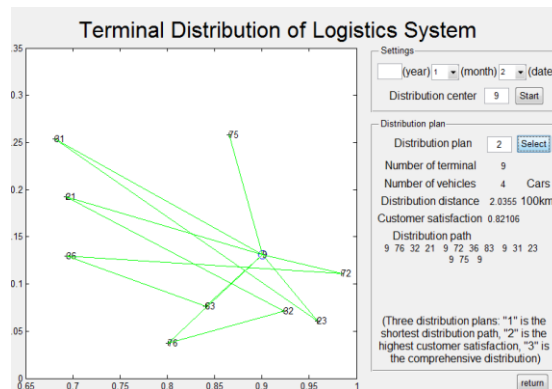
Terminal Distribution of Logistics System

.35
0.3
.25
0.2
.15
0.1
.05
0
0.65
0.7
0.75
0.8
0.85
0.9
0.95
1

31
75
21
9
36
72
83
32
23
76

Settings
(year) 1 (month) 2 (date
Distribution center 9 Start

Distribution plan
Distribution plan 2 Select
Number of terminal 9
Number of vehicles 4 Cars
Distribution distance 2.0355 100km
Customer satisfaction 0.82106
Distribution path
9 76 32 21 9 72 36 83 9 31 23 9 75 9

(Three distribution plans: "1" is the shortest distribution path, "2" is the highest customer satisfaction, "3" is the comprehensive distribution)

return